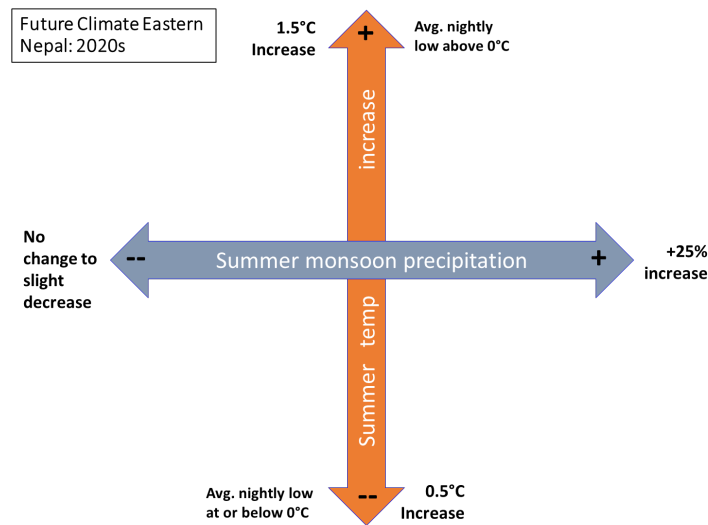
Future Climate Eastern Nepal: 2020s

1.5°C Increase

+

Avg. nightly low above 0°C

increase

No change to slight decrease

--

Summer monsoon precipitation

+

+25% increase

Summer temp

Avg. nightly low at or below 0°C

--

0.5°C Increase